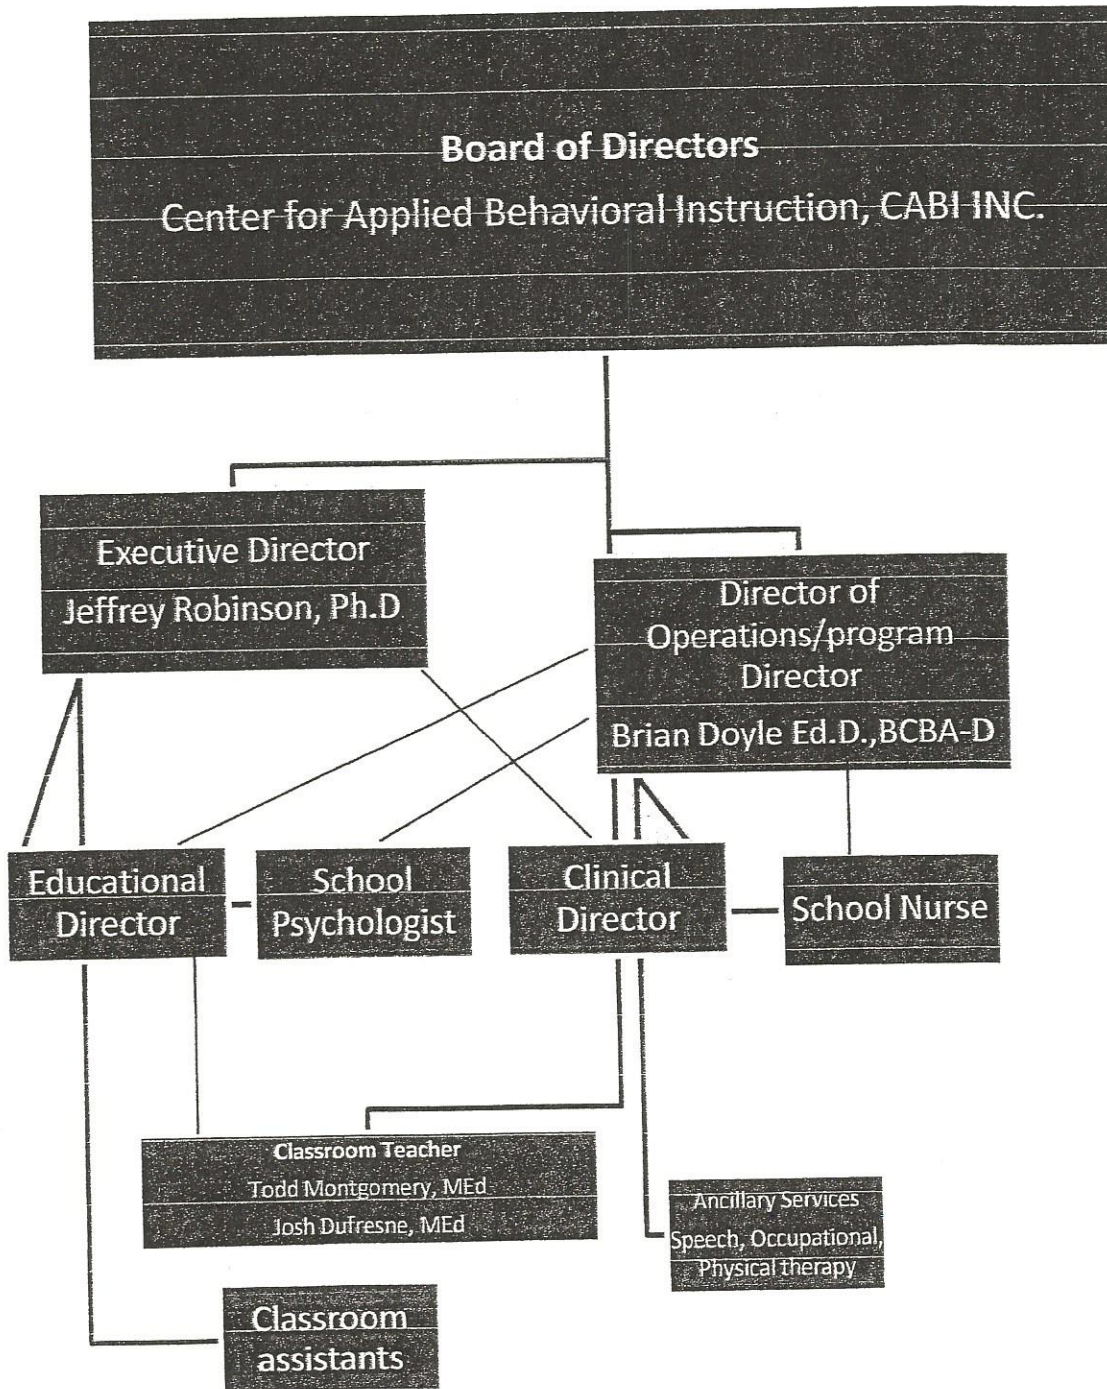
Board of Directors

Center for Applied Behavioral Instruction, CABI INC.

Executive Director

Jeffrey Robinson, Ph.D

Director of Operations/program Director

Brian Doyle Ed.D.,BCBA-D

Educational Director

School Psychologist

Clinical Director

School Nurse

Classroom Teacher

Todd Montgomery, MEd

Josh Dufresne, MEd

Ancillary Services

Speech, Occupational, Physical therapy

Classroom assistants